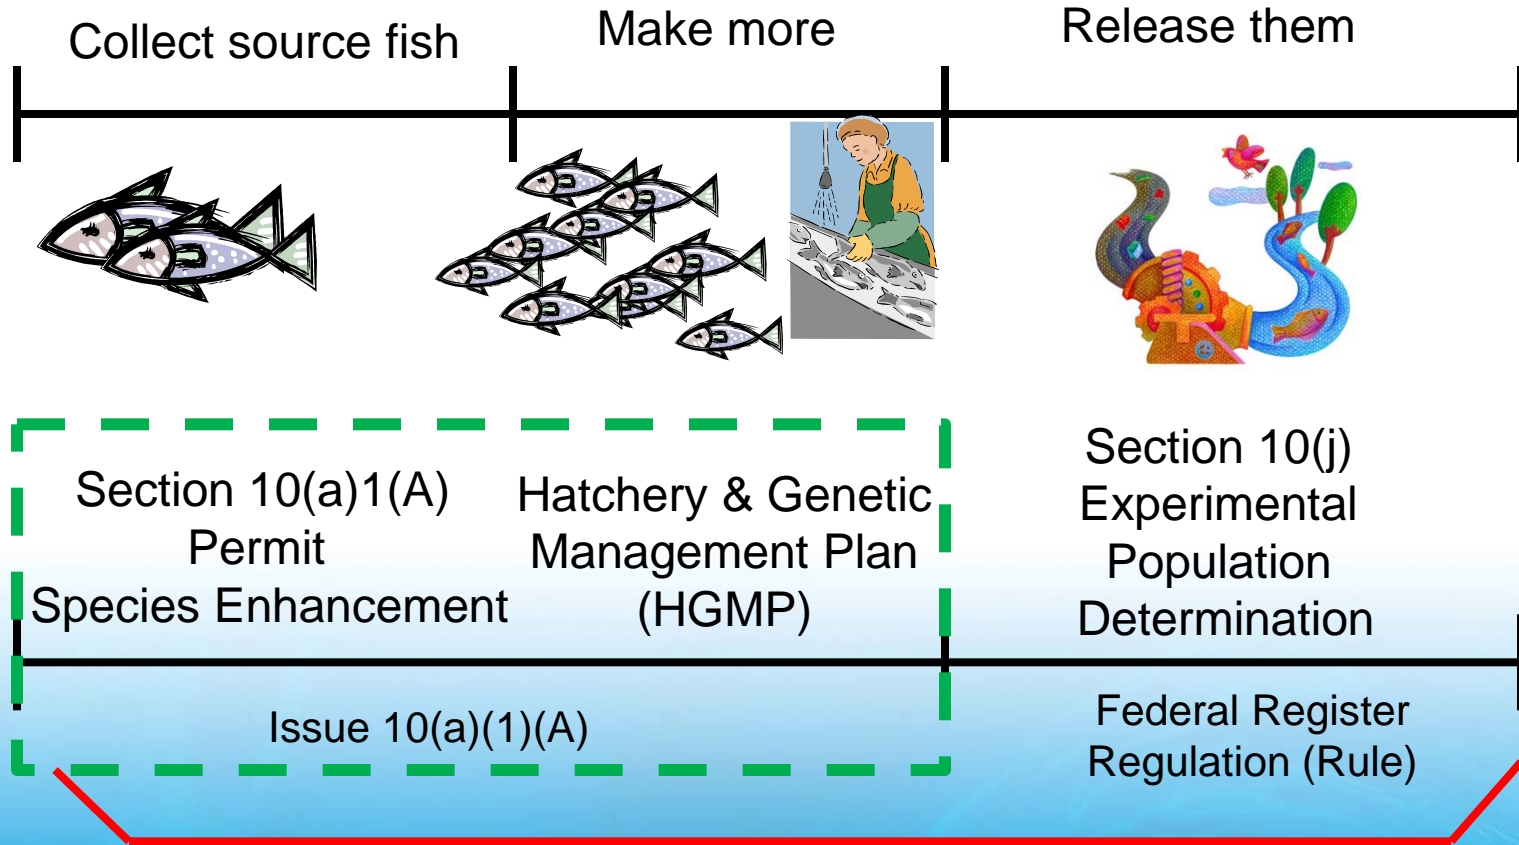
Collect source fish

Make more

Release them

Section 10(a)1(A)
Permit
Species Enhancement

Hatchery & Genetic
Management Plan
(HGMP)

Section 10(j)
Experimental
Population
Determination

Issue 10(a)(1)(A)

Federal Register
Regulation (Rule)